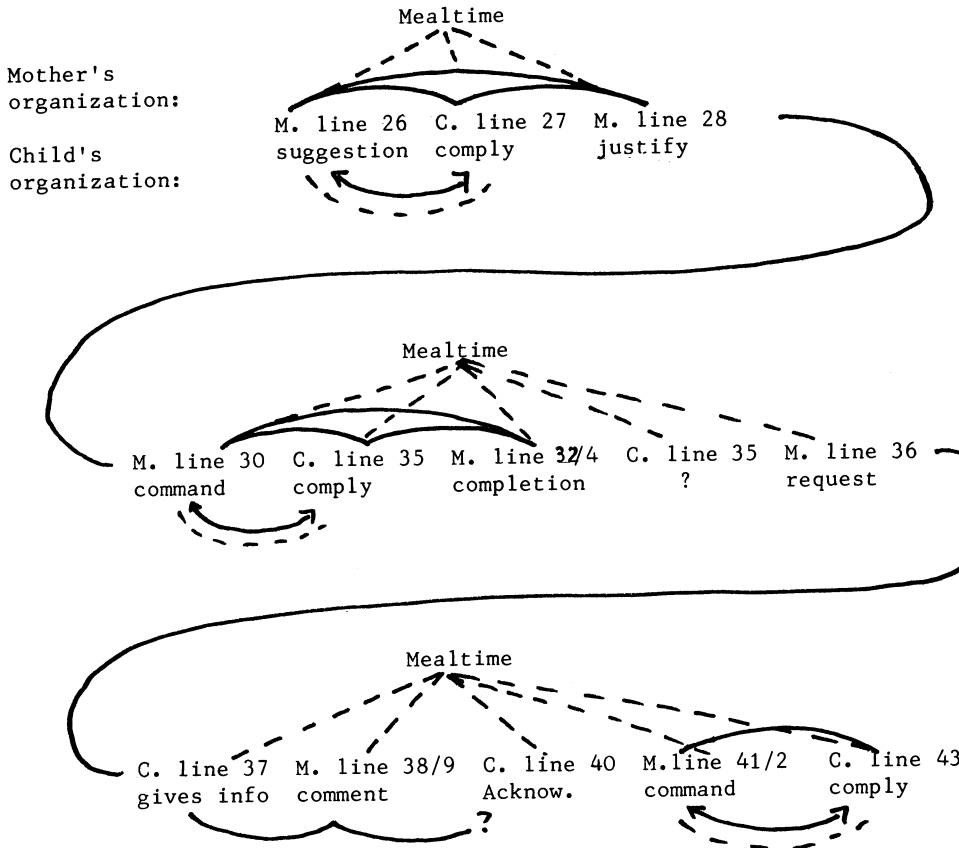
Mealtime

Mother's organization:

Child's organization:

M. line 26 suggestion

C. line 27 comply

M. line 28 justify

Mealtime

M. line 30 command

C. line 35 comply

M. line 32/4 completion

C. line 35 ?

M. line 36 request

Mealtime

C. line 37 gives info

M. line 38/9 comment

C. line 40 Acknow.

M.line 41/2 command

C. line 43 comply

?